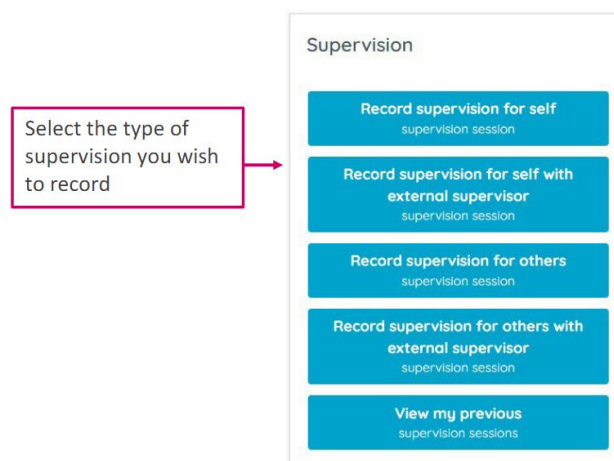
Select the type of supervision you wish to record

Supervision

Record supervision for self
supervision session

Record supervision for self with external supervisor
supervision session

Record supervision for others
supervision session

Record supervision for others with external supervisor
supervision session

View my previous
supervision sessions